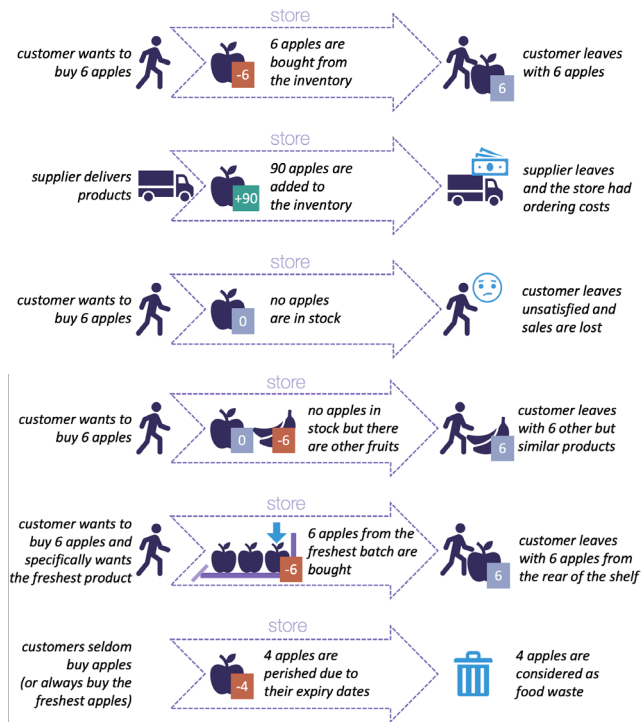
store

customer wants to buy 6 apples

-6

6 apples are bought from the inventory

6

customer leaves with 6 apples

store

supplier delivers products

+90

90 apples are added to the inventory

supplier leaves and the store had ordering costs

store

customer wants to buy 6 apples

0

no apples are in stock

customer leaves unsatisfied and sales are lost

store

customer wants to buy 6 apples

0

-6

no apples in stock but there are other fruits

6

customer leaves with 6 other but similar products

store

customer wants to buy 6 apples and specifically wants the freshest product

-6

6 apples from the freshest batch are bought

6

customer leaves with 6 apples from the rear of the shelf

store

customers seldom buy apples (or always buy the freshest apples)

-4

4 apples are perished due to their expiry dates

4 apples are considered as food waste